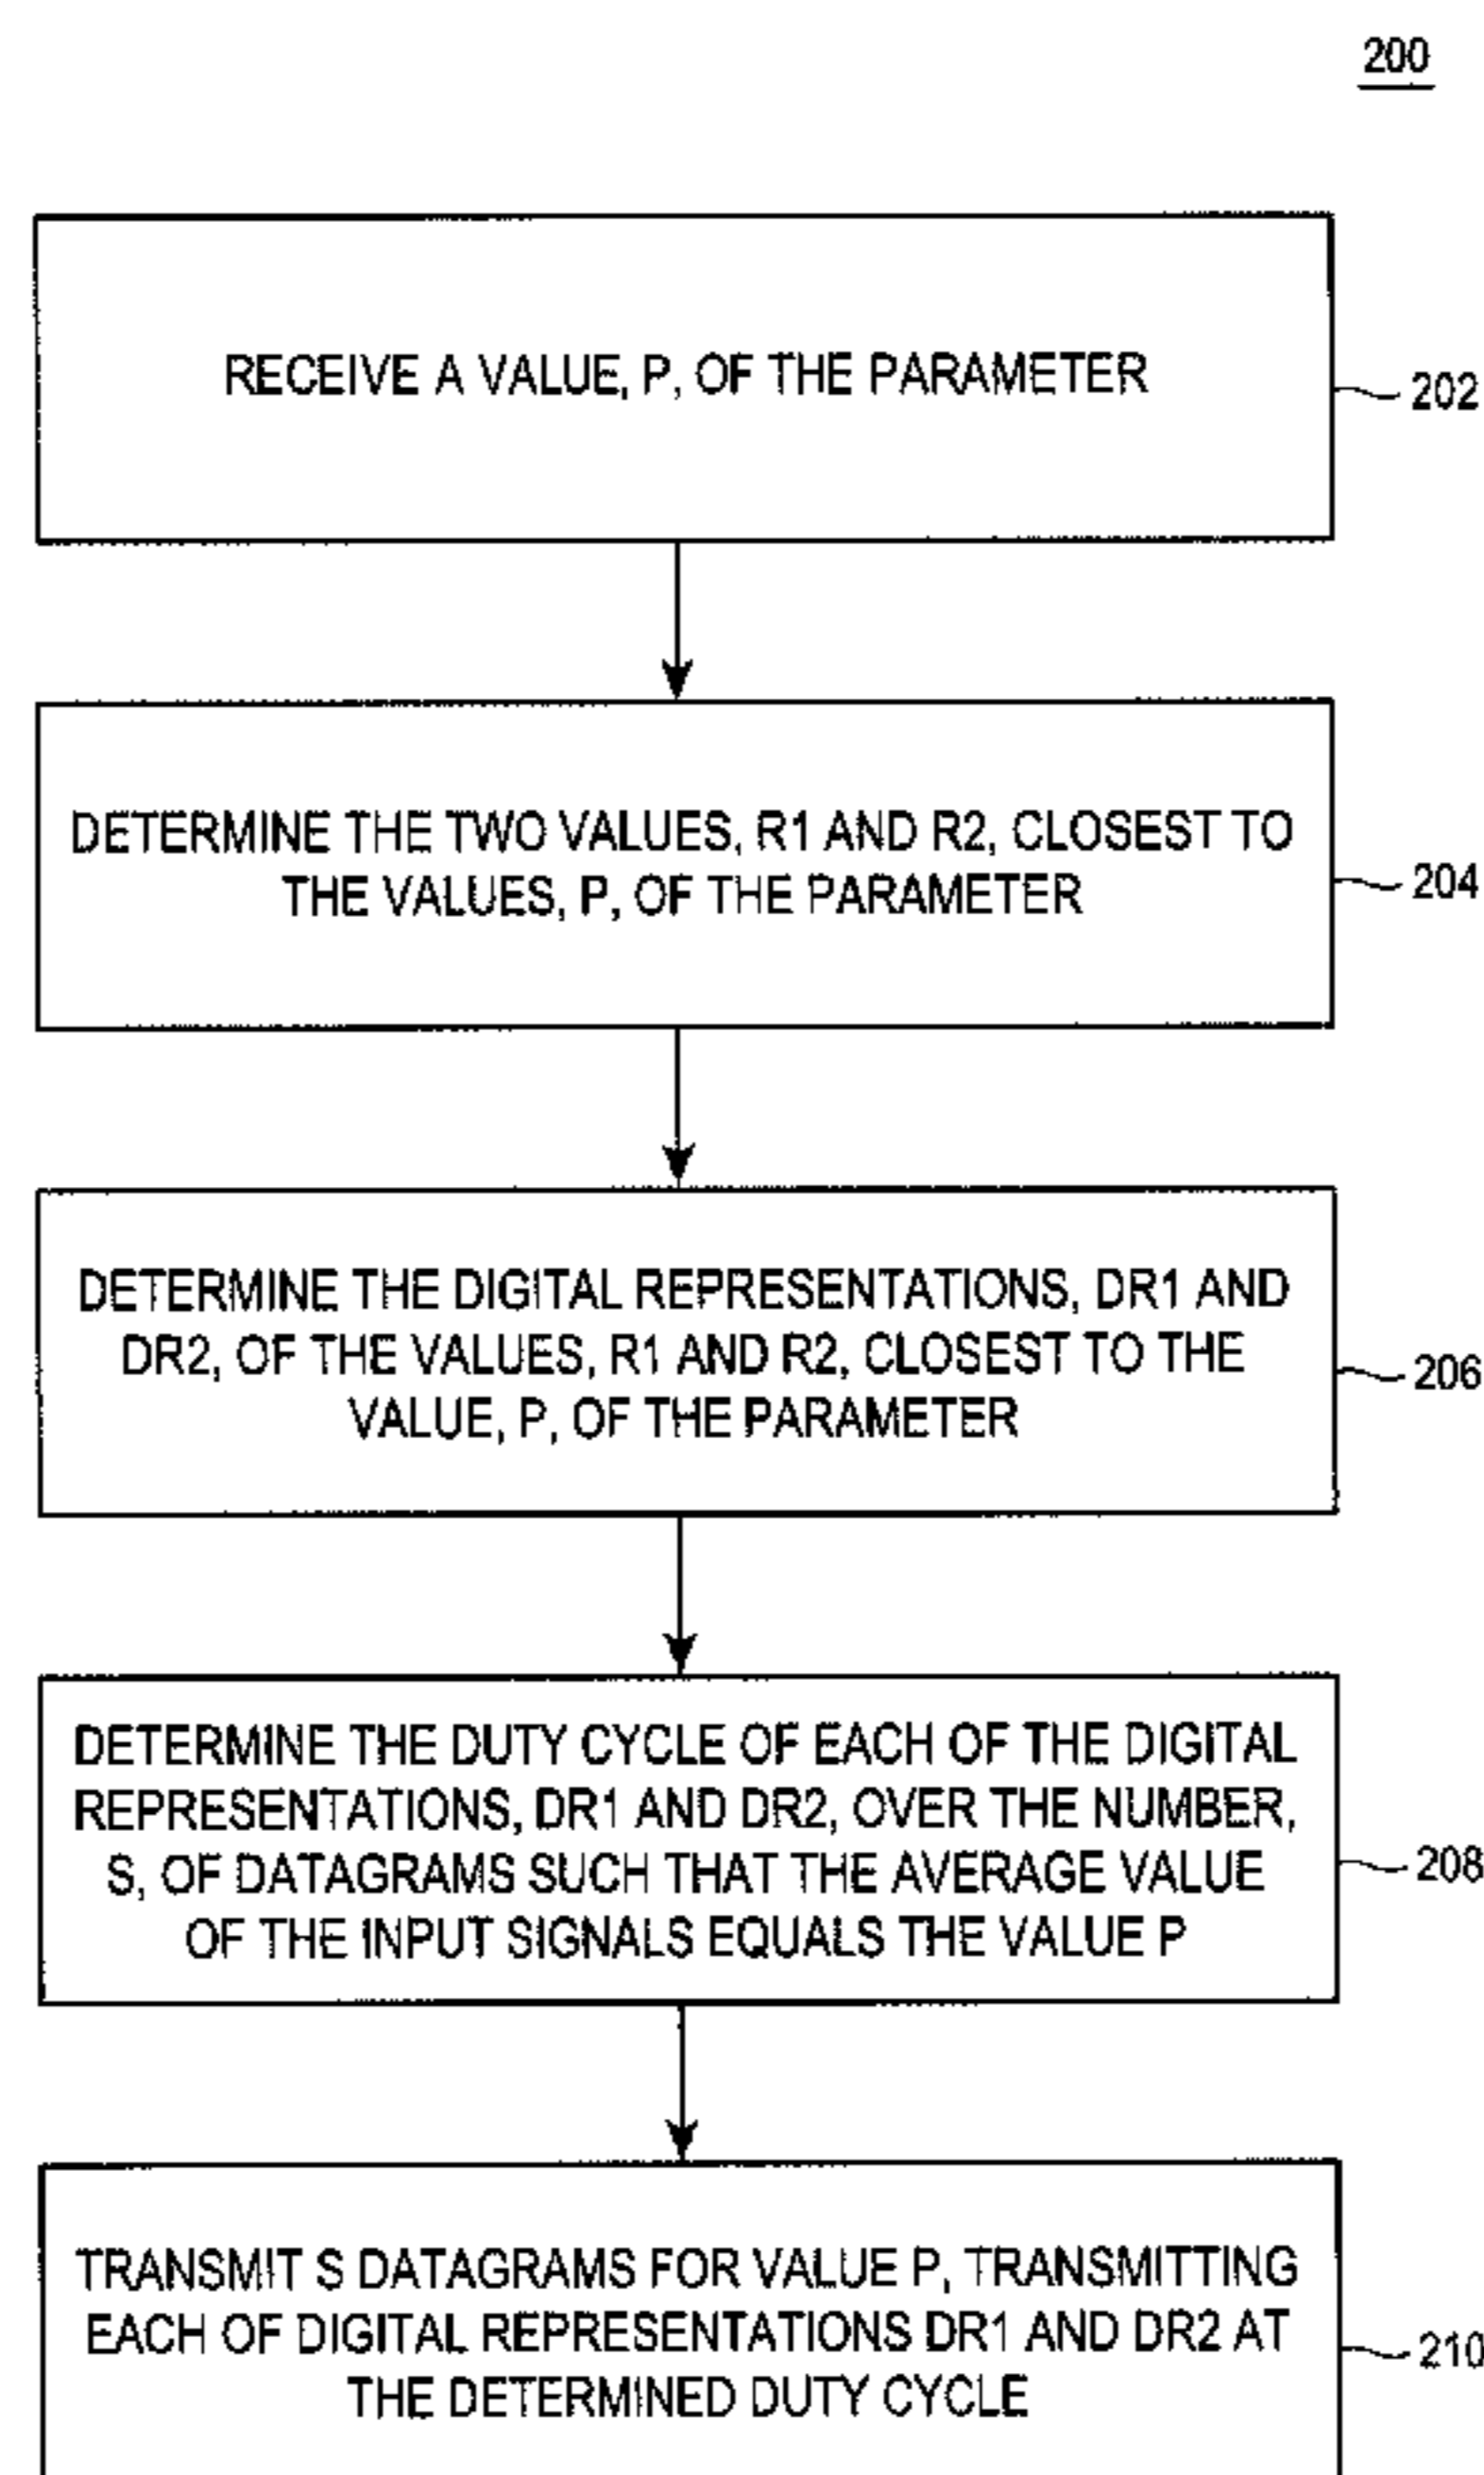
200

RECEIVE A VALUE, P, OF THE PARAMETER

202

DETERMINE THE TWO VALUES, R1 AND R2, CLOSEST TO THE VALUES, P, OF THE PARAMETER

204

DETERMINE THE DIGITAL REPRESENTATIONS, DR1 AND DR2, OF THE VALUES, R1 AND R2, CLOSEST TO THE VALUE, P, OF THE PARAMETER

206

DETERMINE THE DUTY CYCLE OF EACH OF THE DIGITAL REPRESENTATIONS, DR1 AND DR2, OVER THE NUMBER, S, OF DATAGRAMS SUCH THAT THE AVERAGE VALUE OF THE INPUT SIGNALS EQUALS THE VALUE P

208

TRANSMIT S DATAGRAMS FOR VALUE P, TRANSMITTING EACH OF DIGITAL REPRESENTATIONS DR1 AND DR2 AT THE DETERMINED DUTY CYCLE

210